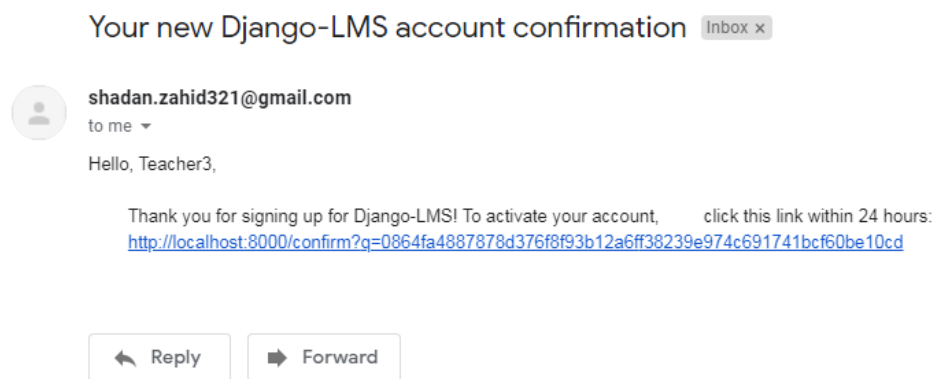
Your new Django-LMS account confirmation Inbox ×

shadan.zahid321@gmail.com
to me

Hello, Teacher3,

Thank you for signing up for Django-LMS! To activate your account, click this link within 24 hours: http://localhost:8000/confirm?q=0864fa4887878d376f8f93b12a6ff38239e974c691741bcf60be10cd

Reply

Forward